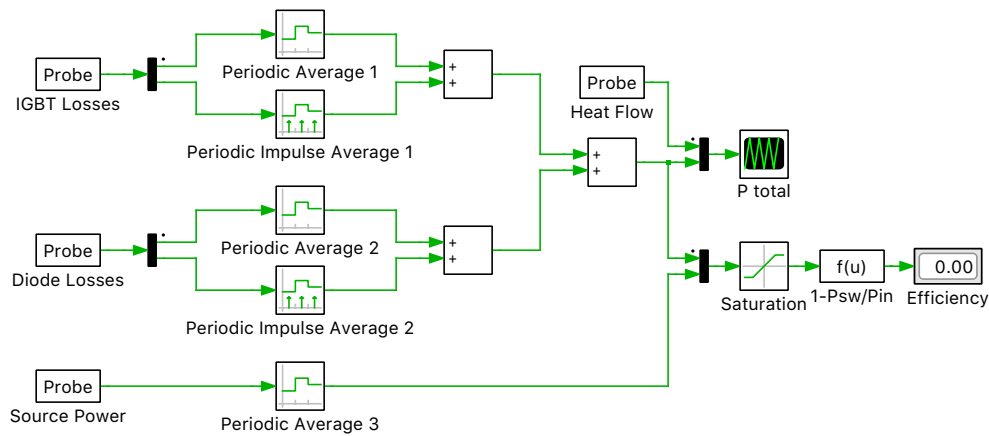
Probe
IGBT Losses

Periodic Average 1

Periodic Impulse Average 1

+
+

Probe
Heat Flow

+
+

P total

Probe
Diode Losses

Periodic Average 2

Periodic Impulse Average 2

+
+

Saturation

f(u)
1-Psw/Pin

0.00
Efficiency

Probe
Source Power

Periodic Average 3